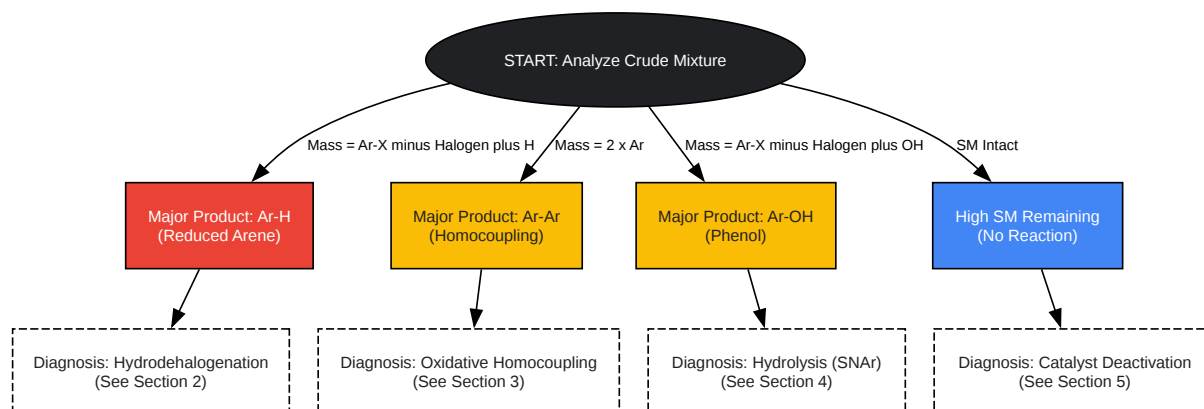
START: Analyze Crude Mixture

Mass = Ar-X minus Halogen plus H

Mass = 2 x Ar

Mass = Ar-X minus Halogen plus OH

SM Intact

Major Product: Ar-H
(Reduced Arene)

Major Product: Ar-Ar
(Homocoupling)

Major Product: Ar-OH
(Phenol)

High SM Remaining
(No Reaction)

Diagnosis: Hydrodehalogenation
(See Section 2)

Diagnosis: Oxidative Homocoupling
(See Section 3)

Diagnosis: Hydrolysis (SNAr)
(See Section 4)

Diagnosis: Catalyst Deactivation
(See Section 5)